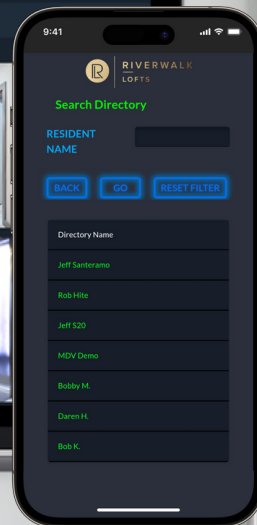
9:41

RL RIVERWALK LOFTS

Search Directory

RESIDENT NAME

BACK GO RESET FILTER

| Directory Name |
|---|
| Jeff Santeramo |
| Rob Hite |
| Jeff S20 |
| MDV Demo |
| Bobby M. |
| Daren H. |
| Bob K. |